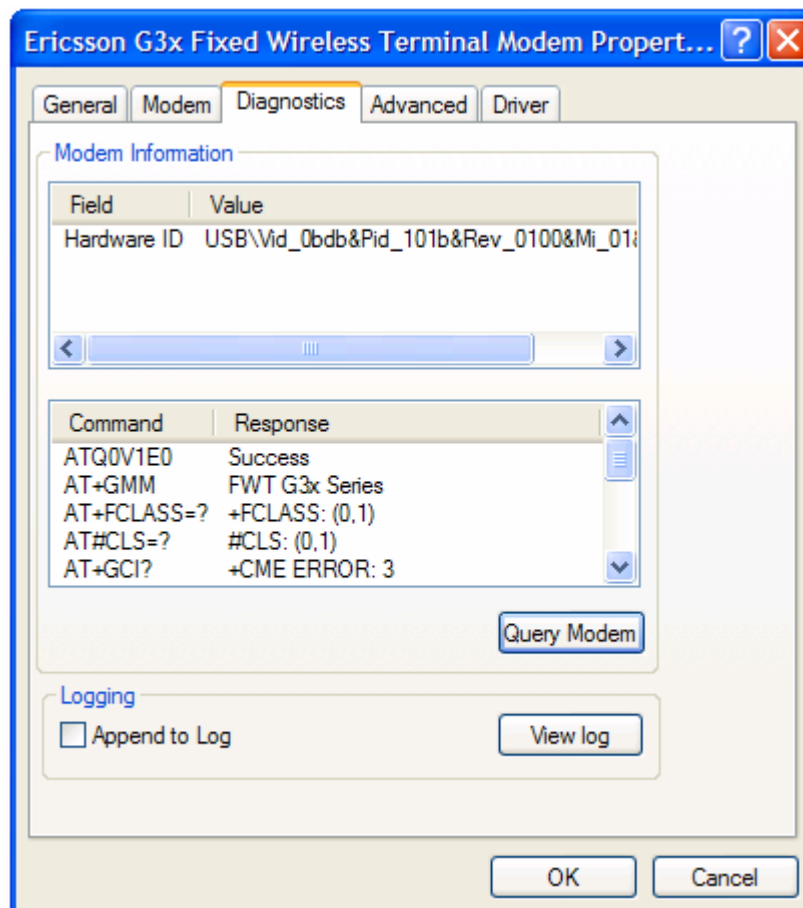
Ericsson G3x Fixed Wireless Terminal Modem Propert...

General | Modem | Diagnostics | Advanced | Driver

Modem Information

| Field | Value |
|---|---|
| Hardware ID | USB\Vid_0bdb&Pid_101b&Rev_0100&Mi_01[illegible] |

| Command | Response |
|---|---|
| ATQ0V1E0 | Success |
| AT+GMM | FWT G3x Series |
| AT+FCLASS=? | +FCLASS: (0,1) |
| AT#CLS=? | #CLS: (0,1) |
| AT+GCI? | +CME ERROR: 3 |

Query Modem

Logging

Append to Log

View log

OK

Cancel